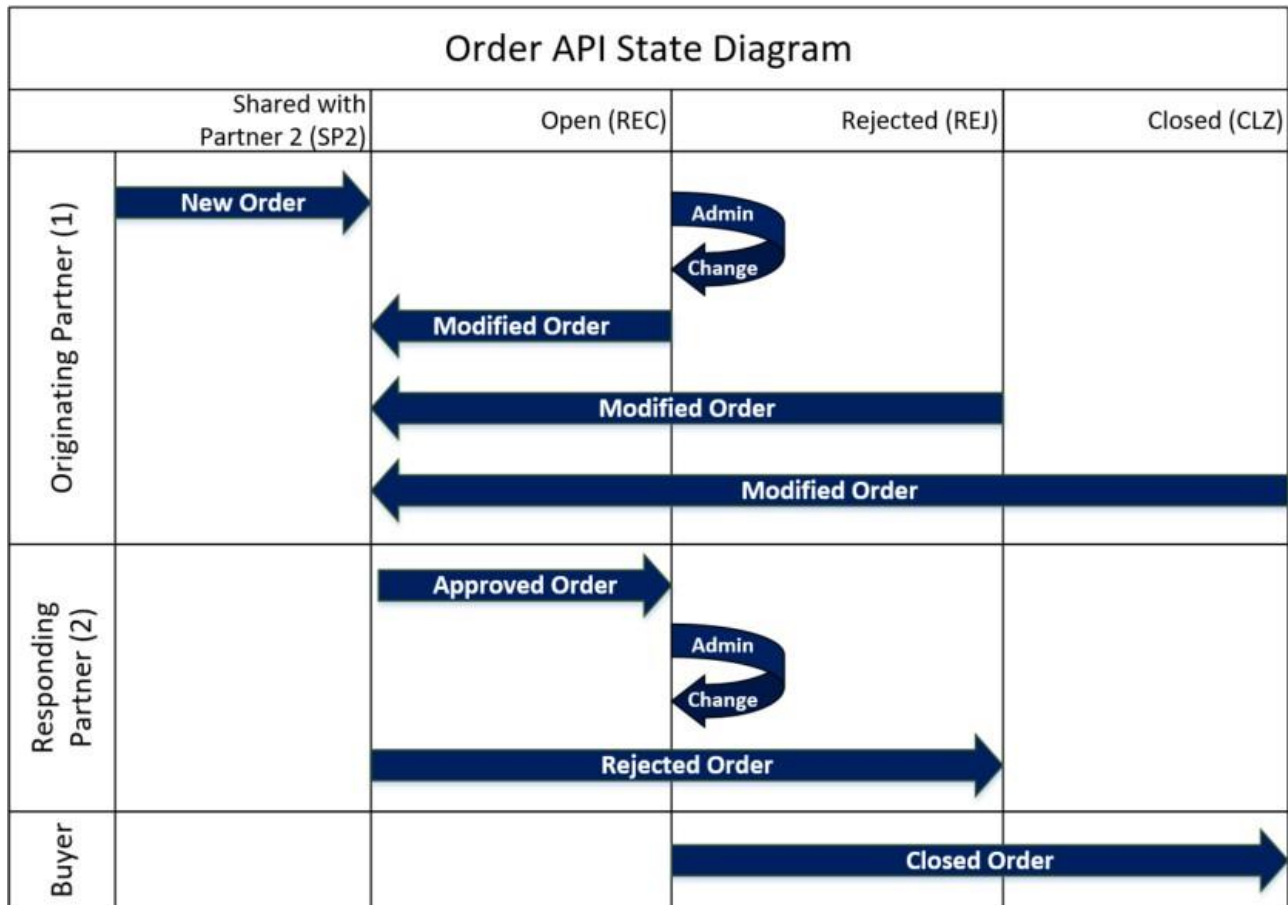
Order API State Diagram

| | Shared with Partner 2 (SP2) | Open (REC) | Rejected (REJ) | Closed (CLZ) |
|---|---|---|---|---|

Originating Partner (1)

New Order

Admin Change

Modified Order

Modified Order

Modified Order

Responding Partner (2)

Approved Order

Admin Change

Rejected Order

Buyer

Closed Order